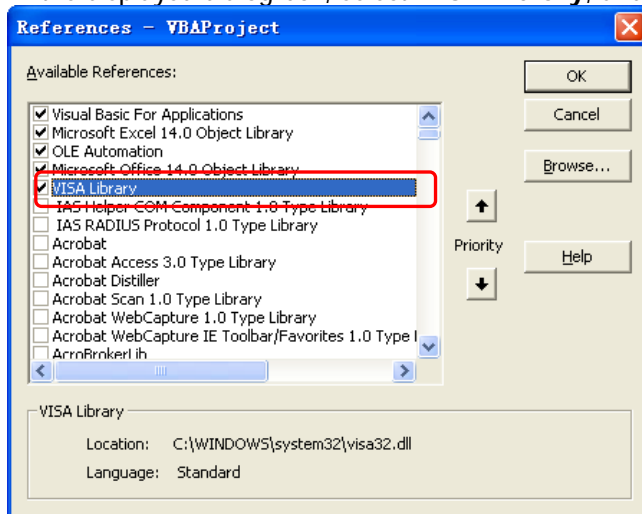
References - VBAProject

Available References:

Visual Basic For Applications
Microsoft Excel 14.0 Object Library
OLE Automation
Microsoft Office 14.0 Object Library
VISA Library
IAS Helper COM Component 1.0 Type Library
IAS RADIUS Protocol 1.0 Type Library
Acrobat
Acrobat Access 3.0 Type Library
Acrobat Distiller
Acrobat Scan 1.0 Type Library
Acrobat WebCapture 1.0 Type Library
Acrobat WebCapture IE Toolbar/Favorites 1.0 Type l
AcroBrokerLib

OK
Cancel
Browse...
Priority
Help

VISA Library
Location: C:\WINDOWS\system32\visa32.dll
Language: Standard